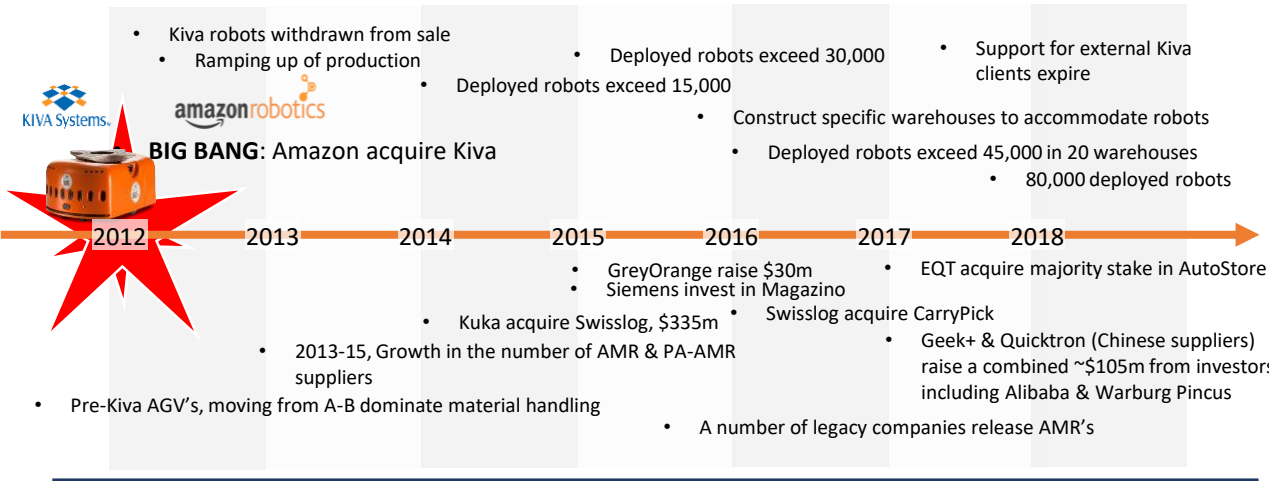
KIVA Systems

amazonrobotics

• Kiva robots withdrawn from sale
• Ramping up of production

**BIG BANG**: Amazon acquire Kiva

• Deployed robots exceed 15,000
• Deployed robots exceed 30,000
• Construct specific warehouses to accommodate robots
• Deployed robots exceed 45,000 in 20 warehouses
• Support for external Kiva clients expire
• 80,000 deployed robots

2012 2013 2014 2015 2016 2017 2018

• Pre-Kiva AGV's, moving from A-B dominate material handling
• 2013-15, Growth in the number of AMR & PA-AMR suppliers
• Kuka acquire Swisslog, \$335m
• GreyOrange raise \$30m
• Siemens invest in Magazino
• Swisslog acquire CarryPick
• A number of legacy companies release AMR's
• EQT acquire majority stake in AutoStore
• Geek+ & Quicktron (Chinese suppliers) raise a combined ~\$105m from investors including Alibaba & Warburg Pincus